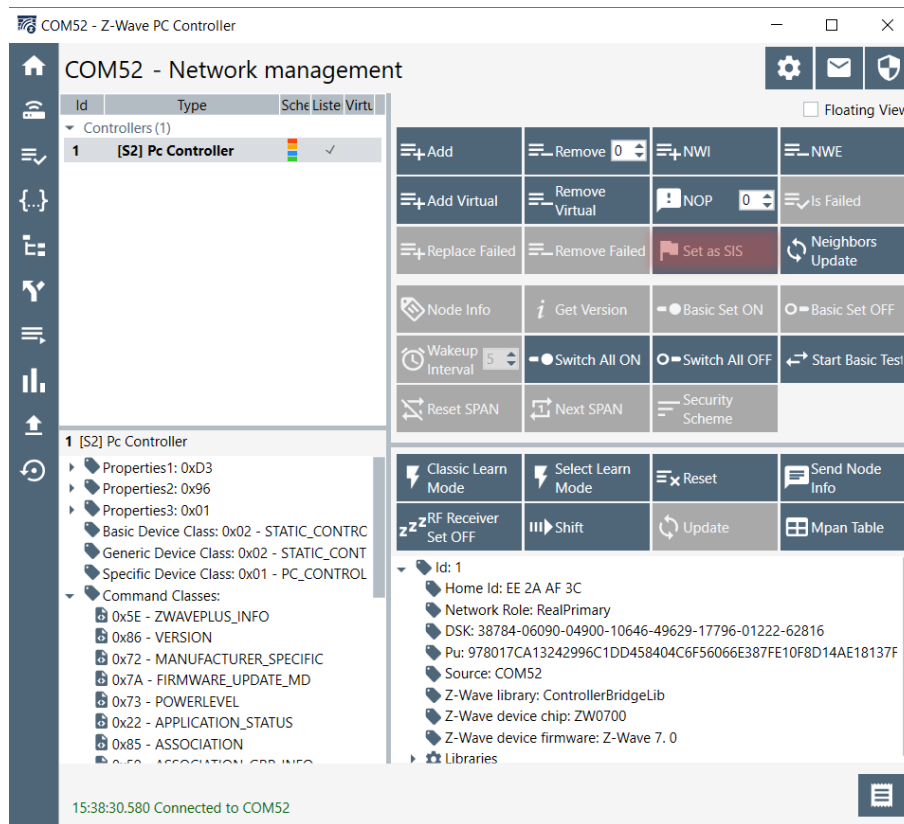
COM52 - Z-Wave PC Controller

COM52 - Network management

Floating View

| Id | Type | Sche | Liste | Virtu |
|---|---|---|---|---|
| Controllers (1) | | | | |
| 1 | [S2] Pc Controller | | ✓ | |

Add
Remove 0
NWI
NWE
Add Virtual
Remove Virtual
NOP 0
Is Failed
Replace Failed
Remove Failed
Set as SIS
Neighbors Update
Node Info
Get Version
Basic Set ON
Basic Set OFF
Wakeup Interval 5
Switch All ON
Switch All OFF
Start Basic Test
Reset SPAN
Next SPAN
Security Scheme

1 [S2] Pc Controller
Properties1: 0xD3
Properties2: 0x96
Properties3: 0x01
Basic Device Class: 0x02 - STATIC_CONTRC
Generic Device Class: 0x02 - STATIC_CONT
Specific Device Class: 0x01 - PC_CONTROL
Command Classes:
0x5E - ZWAVEPLUS_INFO
0x86 - VERSION
0x72 - MANUFACTURER_SPECIFIC
0x7A - FIRMWARE_UPDATE_MD
0x73 - POWERLEVEL
0x22 - APPLICATION_STATUS
0x85 - ASSOCIATION
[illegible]

Classic Learn Mode
Select Learn Mode
Reset
Send Node Info
RF Receiver Set OFF
Shift
Update
Mpan Table

Id: 1
Home Id: EE 2A AF 3C
Network Role: RealPrimary
DSK: 38784-06090-04900-10646-49629-17796-01222-62816
Pu: 978017CA13242996C1DD458404C6F56066E387FE10F8D14AE18137F
Source: COM52
Z-Wave library: ControllerBridgeLib
Z-Wave device chip: ZW0700
Z-Wave device firmware: Z-Wave 7. 0
Libraries

15:38:30.580 Connected to COM52